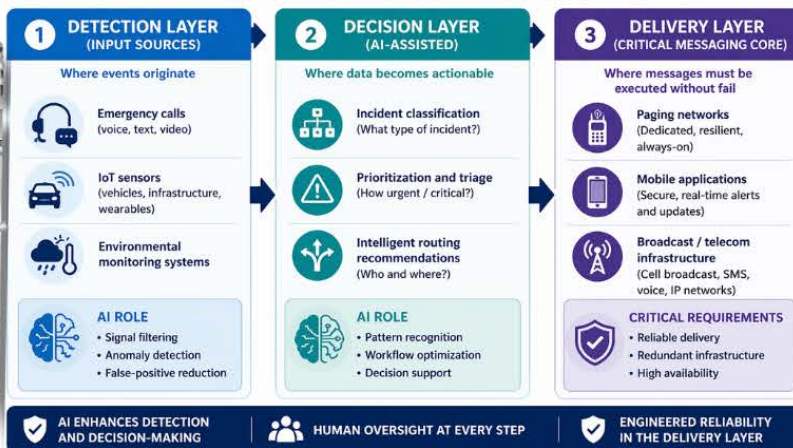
1 DETECTION LAYER
(INPUT SOURCES)

Where events originate

Emergency calls
(voice, text, video)

IoT sensors
(vehicles, infrastructure, wearables)

Environmental monitoring systems

AI ROLE
• Signal filtering
• Anomaly detection
• False-positive reduction

2 DECISION LAYER
(AI-ASSISTED)

Where data becomes actionable

Incident classification
(What type of incident?)

Prioritization and triage
(How urgent / critical?)

Intelligent routing recommendations
(Who and where?)

AI ROLE
• Pattern recognition
• Workflow optimization
• Decision support

3 DELIVERY LAYER
(CRITICAL MESSAGING CORE)

Where messages must be executed without fail

Paging networks
(Dedicated, resilient, always-on)

Mobile applications
(Secure, real-time alerts and updates)

Broadcast / telecom infrastructure
(Cell broadcast, SMS, voice, IP networks)

CRITICAL REQUIREMENTS
• Reliable delivery
• Redundant infrastructure
• High availability

AI ENHANCES DETECTION AND DECISION-MAKING

HUMAN OVERSIGHT AT EVERY STEP

ENGINEERED RELIABILITY IN THE DELIVERY LAYER